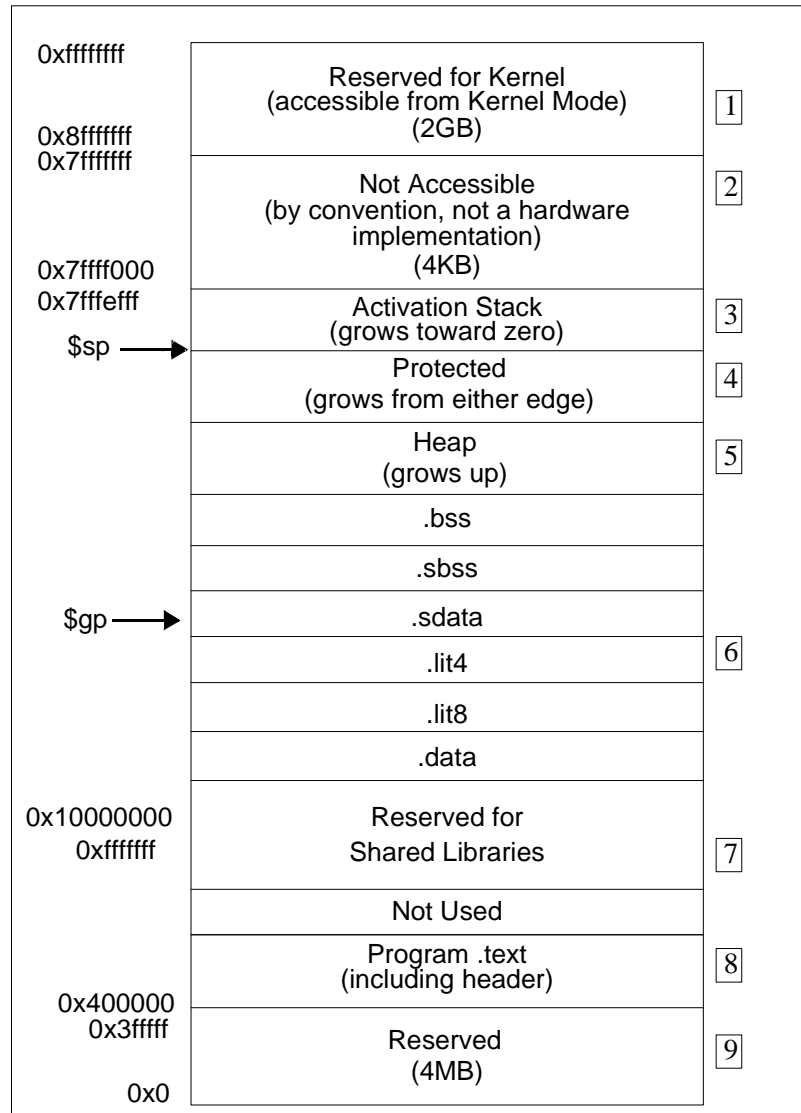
0xffffffff

Reserved for Kernel (accessible from Kernel Mode) (2GB)

1

0x8fffffff
0x7fffffff

Not Accessible (by convention, not a hardware implementation) (4KB)

2

0x7ffff000
0x7fffefff

Activation Stack (grows toward zero)

3

$sp

Protected (grows from either edge)

4

Heap (grows up)

5

.bss

.sbss

$gp

.sdata

6

.lit4

.lit8

.data

0x10000000
0xfffffff

Reserved for Shared Libraries

7

Not Used

Program .text (including header)

8

0x400000
0x3fffff

Reserved (4MB)

9

0x0